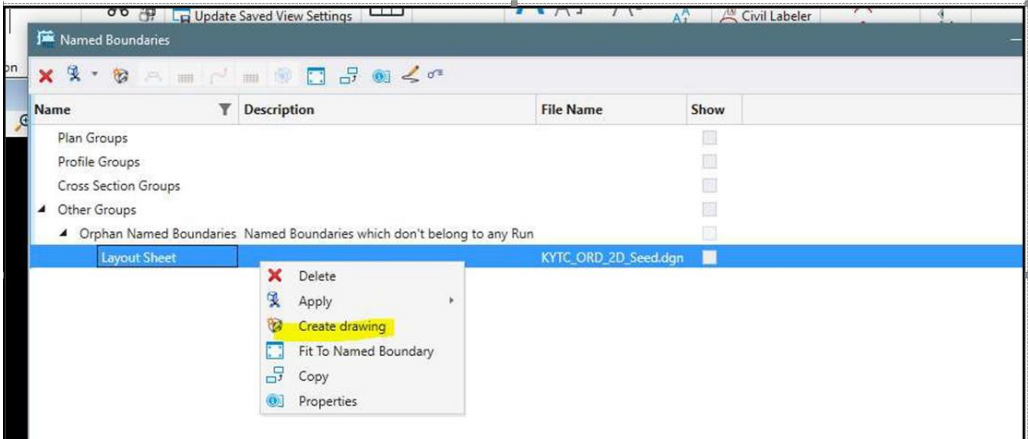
Update Saved View Settings
Civil Labeler
Named Boundaries

| Name | Description | File Name | Show |
|---|---|---|---|
| Plan Groups | | | |
| Profile Groups | | | |
| Cross Section Groups | | | |
| Other Groups | | | |
| Orphan Named Boundaries | Named Boundaries which don't belong to any Run | | |
| Layout Sheet | | KYTC_ORD_2D_Seed.dgn | |

Delete
Apply
Create drawing
Fit To Named Boundary
Copy
Properties